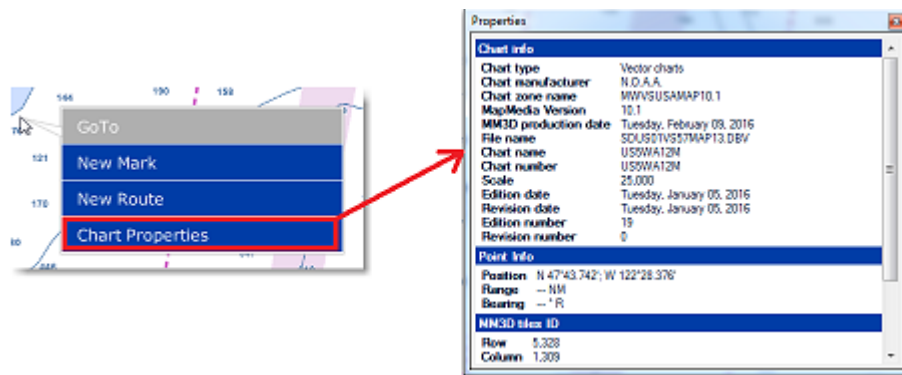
144 190 158 121 170 80 445

GoTo
New Mark
New Route
Chart Properties

Properties

Chart info

| | |
|---|---|
| Chart type | Vector charts |
| Chart manufacturer | N.O.A.A. |
| Chart zone name | MWVSUSAMAP10.1 |
| MapMedia Version | 10.1 |
| MM3D production date | Tuesday, February 09, 2016 |
| File name | SDUS01VS57MAP13.DBV |
| Chart name | US5WA12M |
| Chart number | US5WA12M |
| Scale | 25,000 |
| Edition date | Tuesday, January 05, 2016 |
| Revision date | Tuesday, January 05, 2016 |
| Edition number | 19 |
| Revision number | 0 |

Point Info

Position N 47°43.742'; W 122°28.376'
Range --- NM
Bearing --- ° R

MM3D tiles ID

Row 5,328
Column 1,309